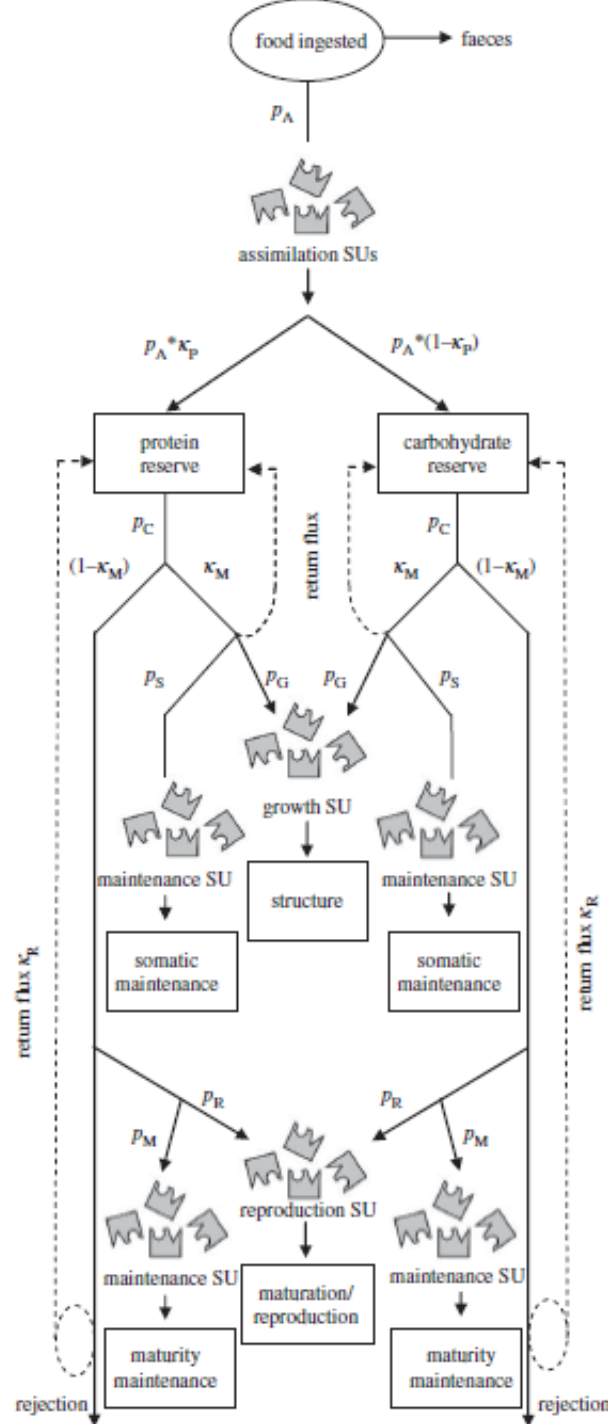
food ingested

faeces

$p_A$

assimilation SUs

$p_A * \kappa_P$

$p_A * (1-\kappa_P)$

protein reserve

carbohydrate reserve

return flux

$p_C$

$p_C$

$(1-\kappa_M)$

$\kappa_M$

$\kappa_M$

$(1-\kappa_M)$

$p_S$

$p_G$

$p_G$

$p_S$

growth SU

maintenance SU

maintenance SU

structure

somatic maintenance

somatic maintenance

return flux $\kappa_R$

return flux $\kappa_R$

$p_R$

$p_R$

$p_M$

$p_M$

reproduction SU

maintenance SU

maintenance SU

maturation/ reproduction

maturity maintenance

maturity maintenance

rejection

rejection